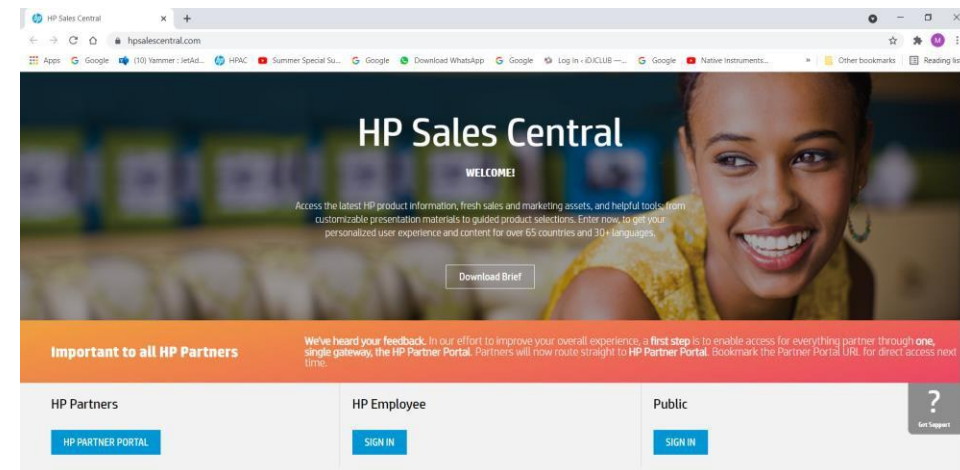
HP Sales Central ×  +

hpsalescentral.com

Apps  Google  (10) Yammer : JetAd...  HPAC  Summer Special Su...  Google  Download WhatsApp  Google  Log In ‹ iDJCLUB —...  Google  Native Instruments...  »  Other bookmarks  Reading list

HP Sales Central

WELCOME!

Access the latest HP product information, fresh sales and marketing assets, and helpful tools, from customizable presentation materials to guided product selections. Enter now, to get your personalized user experience and content for over 65 countries and 30+ languages.

Download Brief

Important to all HP Partners

We've heard your feedback. In our effort to improve your overall experience, a first step is to enable access for everything partner through one, single gateway, the HP Partner Portal. Partners will now route straight to HP Partner Portal. Bookmark the Partner Portal URL for direct access next time.

HP Partners

HP PARTNER PORTAL

HP Employee

SIGN IN

Public

SIGN IN

?

Get Support